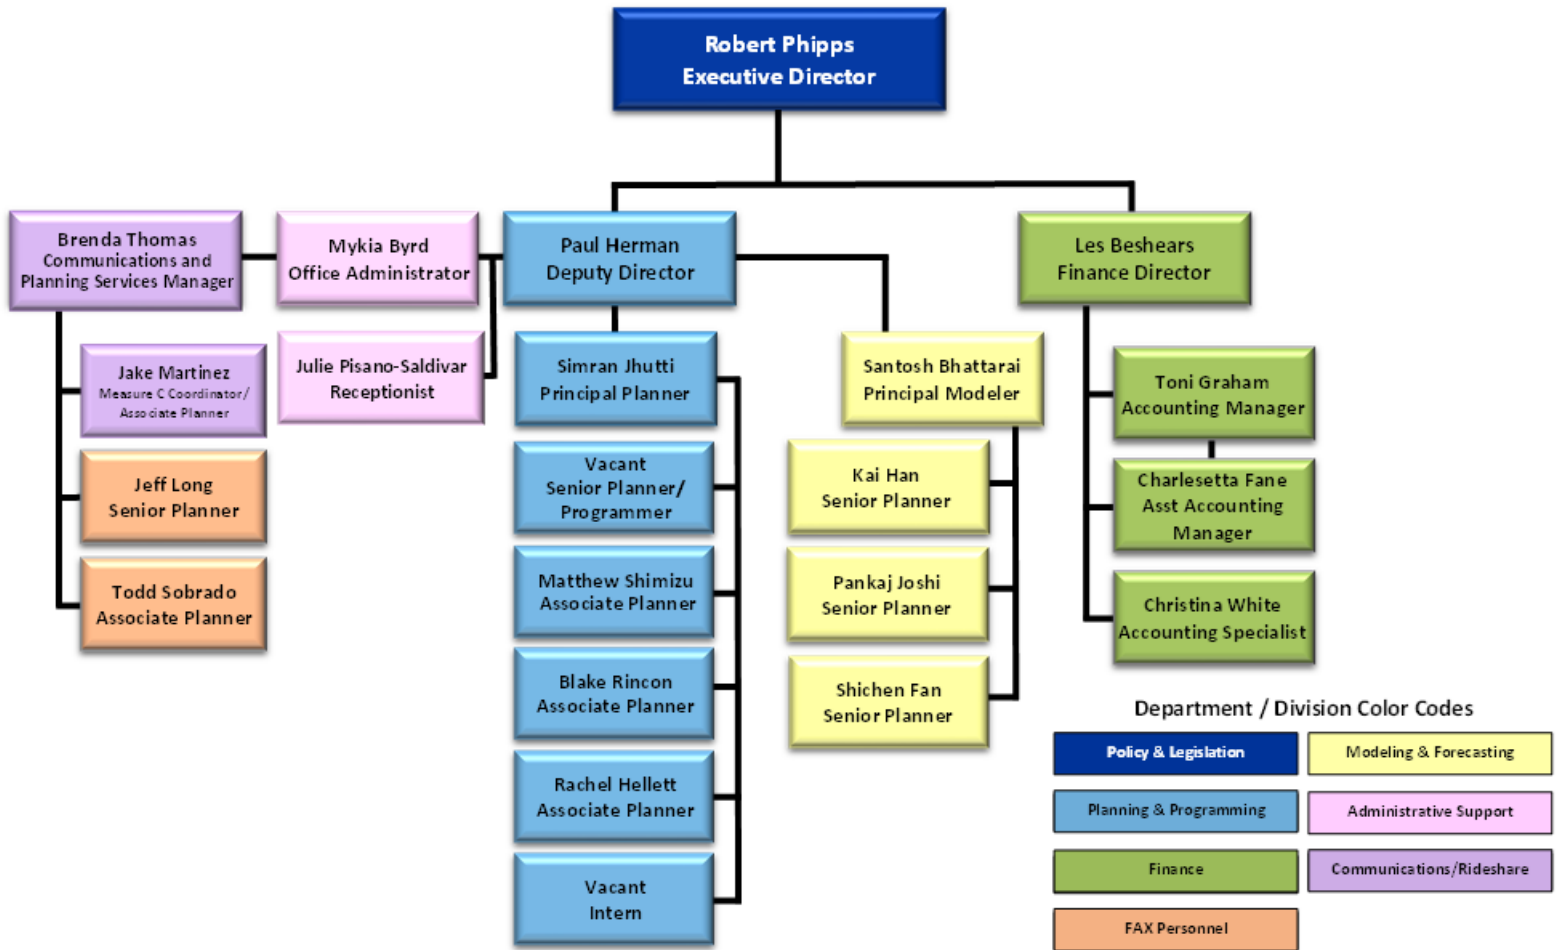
Robert Phipps
Executive Director

Brenda Thomas
Communications and Planning Services Manager

Mykia Byrd
Office Administrator

Paul Herman
Deputy Director

Les Beshears
Finance Director

Jake Martinez
Measure C Coordinator/ Associate Planner

Julie Pisano-Saldivar
Receptionist

Simran Jhutti
Principal Planner

Santosh Bhattarai
Principal Modeler

Toni Graham
Accounting Manager

Jeff Long
Senior Planner

Vacant
Senior Planner/ Programmer

Kai Han
Senior Planner

Charlesetta Fane
Asst Accounting Manager

Todd Sobrado
Associate Planner

Matthew Shimizu
Associate Planner

Pankaj Joshi
Senior Planner

Christina White
Accounting Specialist

Blake Rincon
Associate Planner

Shichen Fan
Senior Planner

Rachel Hellett
Associate Planner

Vacant
Intern

Department / Division Color Codes

| Policy & Legislation | Modeling & Forecasting |
|---|---|
| Planning & Programming | Administrative Support |
| Finance | Communications/Rideshare |
| FAX Personnel | |